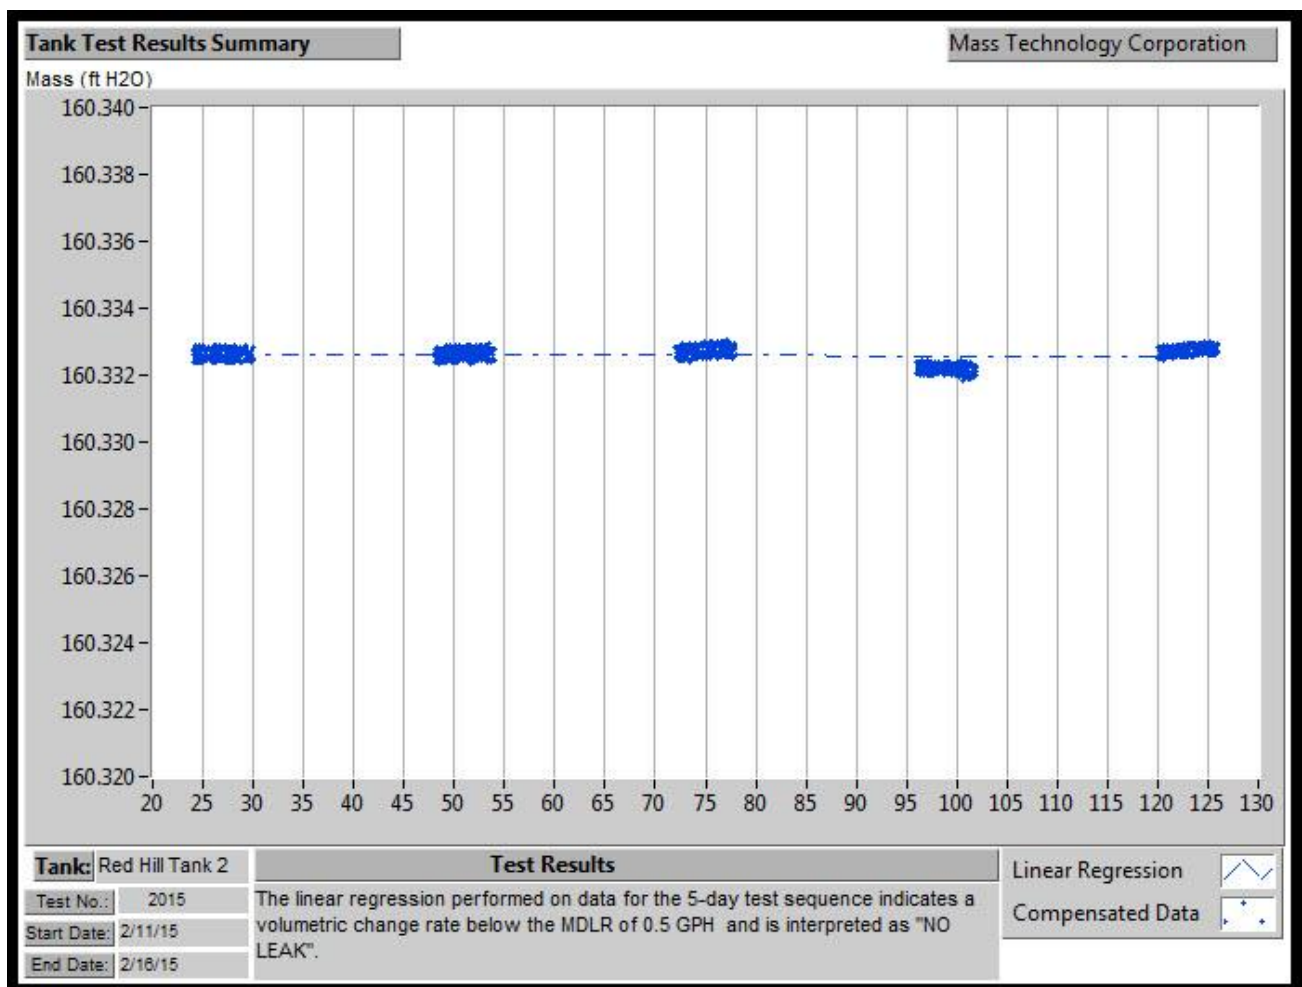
Tank Test Results Summary

Mass Technology Corporation

Mass (ft H2O)

160.340
160.338
160.336
160.334
160.332
160.330
160.328
160.326
160.324
160.322
160.320

20 25 30 35 40 45 50 55 60 65 70 75 80 85 90 95 100 105 110 115 120 125 130

Tank: Red Hill Tank 2

Test No.: 2015

Start Date: 2/11/15

End Date: 2/16/15

Test Results

The linear regression performed on data for the 5-day test sequence indicates a volumetric change rate below the MDLR of 0.5 GPH and is interpreted as "NO LEAK".

Linear Regression

Compensated Data